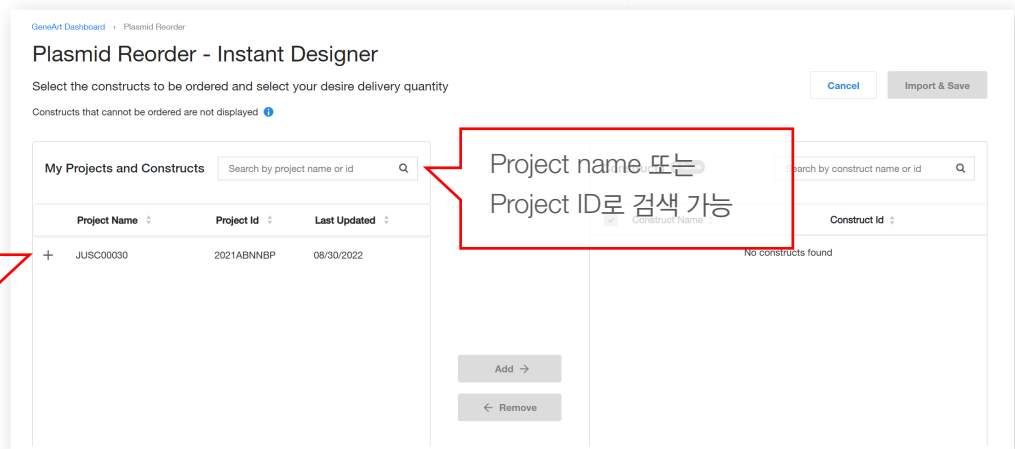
GeneArt Dashboard › Plasmid Reorder

Plasmid Reorder - Instant Designer

Select the constructs to be ordered and select your desire delivery quantity

Cancel

Import & Save

Constructs that cannot be ordered are not displayed

My Projects and Constructs

Search by project name or id

| | Project Name | Project Id | Last Updated |
|---|---|---|---|
| + | JUSC00030 | 2021ABNNBP | 08/30/2022 |

Project name 또는
Project ID로 검색 가능

Search by construct name or id

| Construct Name | Construct Id |
|---|---|

No constructs found

Add →

← Remove